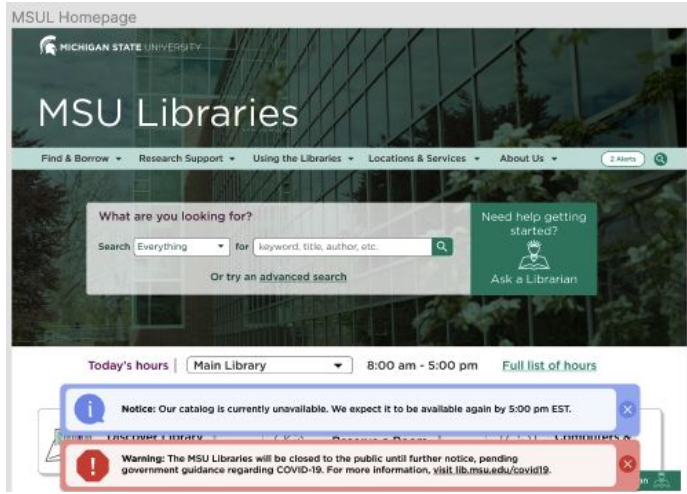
MSUL Homepage

MICHIGAN STATE UNIVERSITY

MSU Libraries

Find & Borrow ▾ Research Support ▾ Using the Libraries ▾ Locations & Services ▾ About Us ▾ 2 Alerts

What are you looking for?

Search Everything ▾ for keyword, title, author, etc.

Or try an advanced search

Need help getting started?

Ask a Librarian

Today's hours | Main Library ▾ 8:00 am - 5:00 pm Full list of hours

Notice: Our catalog is currently unavailable. We expect it to be available again by 5:00 pm EST.

Discover Library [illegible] Reserve a Room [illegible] Computers &

Warning: The MSU Libraries will be closed to the public until further notice, pending government guidance regarding COVID-19. For more information, visit lib.msu.edu/covid19.